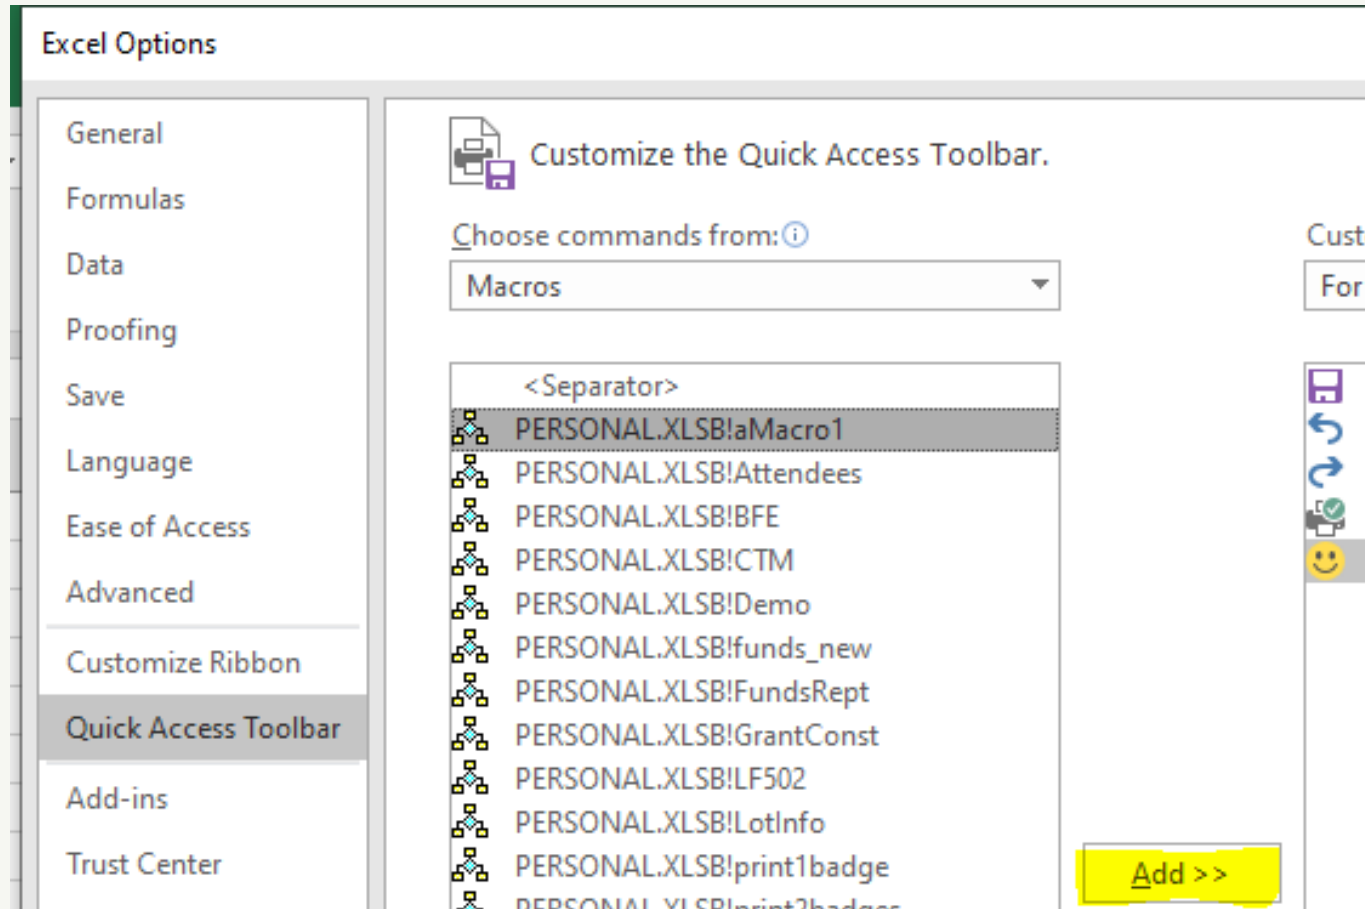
Excel Options

General
Formulas
Data
Proofing
Save
Language
Ease of Access
Advanced
Customize Ribbon
Quick Access Toolbar
Add-ins
Trust Center

Customize the Quick Access Toolbar.

Choose commands from:
Macros

<Separator>
PERSONAL.XLSB!aMacro1
PERSONAL.XLSB!Attendees
PERSONAL.XLSB!BFE
PERSONAL.XLSB!CTM
PERSONAL.XLSB!Demo
PERSONAL.XLSB!funds_new
PERSONAL.XLSB!FundsRept
PERSONAL.XLSB!GrantConst
PERSONAL.XLSB!LF502
PERSONAL.XLSB!LotInfo
PERSONAL.XLSB!print1badge
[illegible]

Add >>

Cust
For